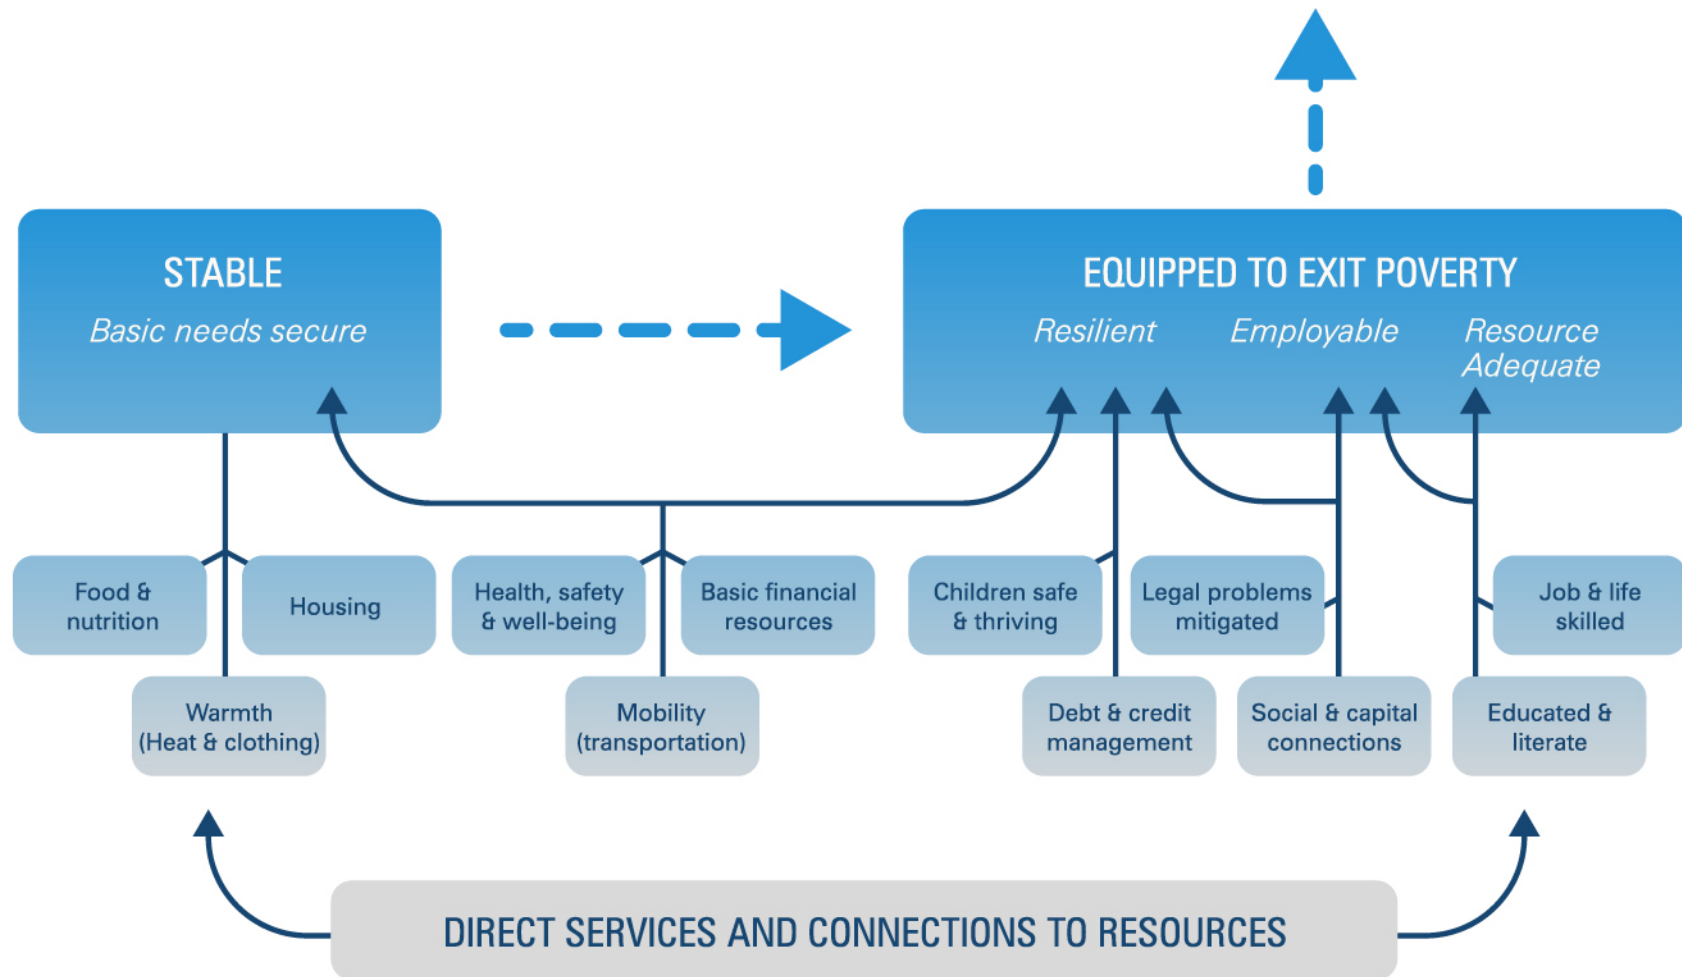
STABLE
Basic needs secure

EQUIPPED TO EXIT POVERTY
Resilient Employable Resource Adequate

Food & nutrition

Housing

Health, safety & well-being

Basic financial resources

Children safe & thriving

Legal problems mitigated

Job & life skilled

Warmth (Heat & clothing)

Mobility (transportation)

Debt & credit management

Social & capital connections

Educated & literate

DIRECT SERVICES AND CONNECTIONS TO RESOURCES